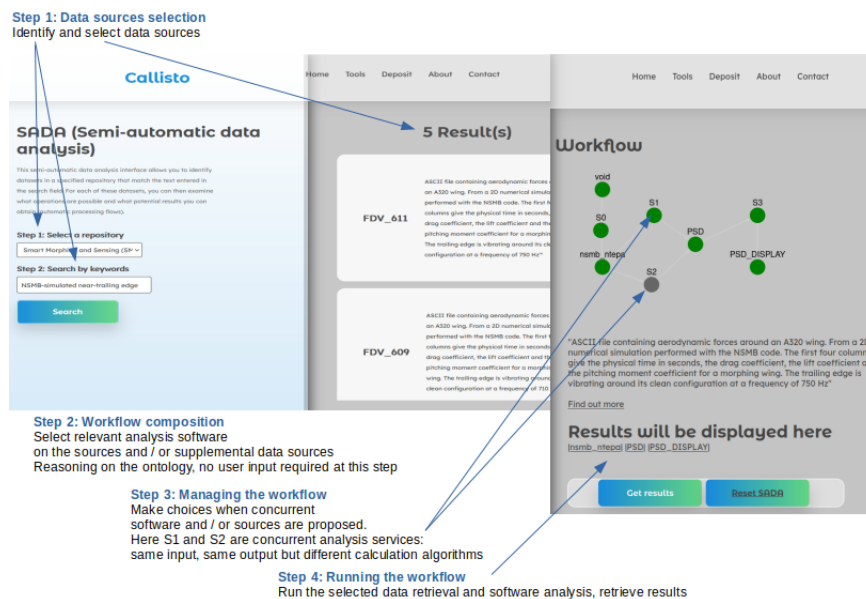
Step 1: Data sources selection
Identify and select data sources

Callisto

SADA (Semi-automatic data analysis)

This semi-automatic data analysis interface allows you to identify datasets in a specified repository that match the text entered in the search field. For each of these datasets, you can then examine what operations are possible and what potential results you can obtain (automatic processing flows).

Step 1: Select a repository

Smart Morphing and Sensing (SM

Step 2: Search by keywords

NSMB-simulated near-trailing edge

Search

Home Tools Deposit About Contact

5 Result(s)

FDV_611

ASCII file containing aerodynamic forces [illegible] an A320 wing. From a 2D numerical simula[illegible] performed with the NSMB code. The first f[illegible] columns give the physical time in seconds, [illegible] drag coefficient, the lift coefficient and the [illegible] pitching moment coefficient for a morphin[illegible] The trailing edge is vibrating around its cl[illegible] configuration at a frequency of 750 Hz"

FDV_609

ASCII file containing aerodynamic forces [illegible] an A320 wing. From a 2D numerical simula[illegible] performed with the NSMB code. The first f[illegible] columns give the physical time in seconds, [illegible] drag coefficient, the lift coefficient and the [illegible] pitching moment coefficient for a morphin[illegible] wing. The trailing edge is vibrating around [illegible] clean configuration at a frequency of 71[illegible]

Home Tools Deposit About Contact

Workflow

void
S1
S3
S0
PSD
nsmb_ntepa
PSD_DISPLAY
S2

"ASCII file containing aerodynamic forces around an A320 wing. From a 2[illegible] numerical simulation performed with the NSMB code. The first four column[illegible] give the physical time in seconds, the drag coefficient, the lift coefficient a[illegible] the pitching moment coefficient for a morphing wing. The trailing edge is vibrating around its clean configuration at a frequency of 750 Hz"

Find out more

Results will be displayed here

[nsmb_ntepa] [PSD] [PSD_DISPLAY]

Get results Reset SADA

Step 2: Workflow composition
Select relevant analysis software on the sources and / or supplemental data sources
Reasoning on the ontology, no user input required at this step

Step 3: Managing the workflow
Make choices when concurrent software and / or sources are proposed.
Here S1 and S2 are concurrent analysis services: same input, same output but different calculation algorithms

Step 4: Running the workflow
Run the selected data retrieval and software analysis, retrieve results